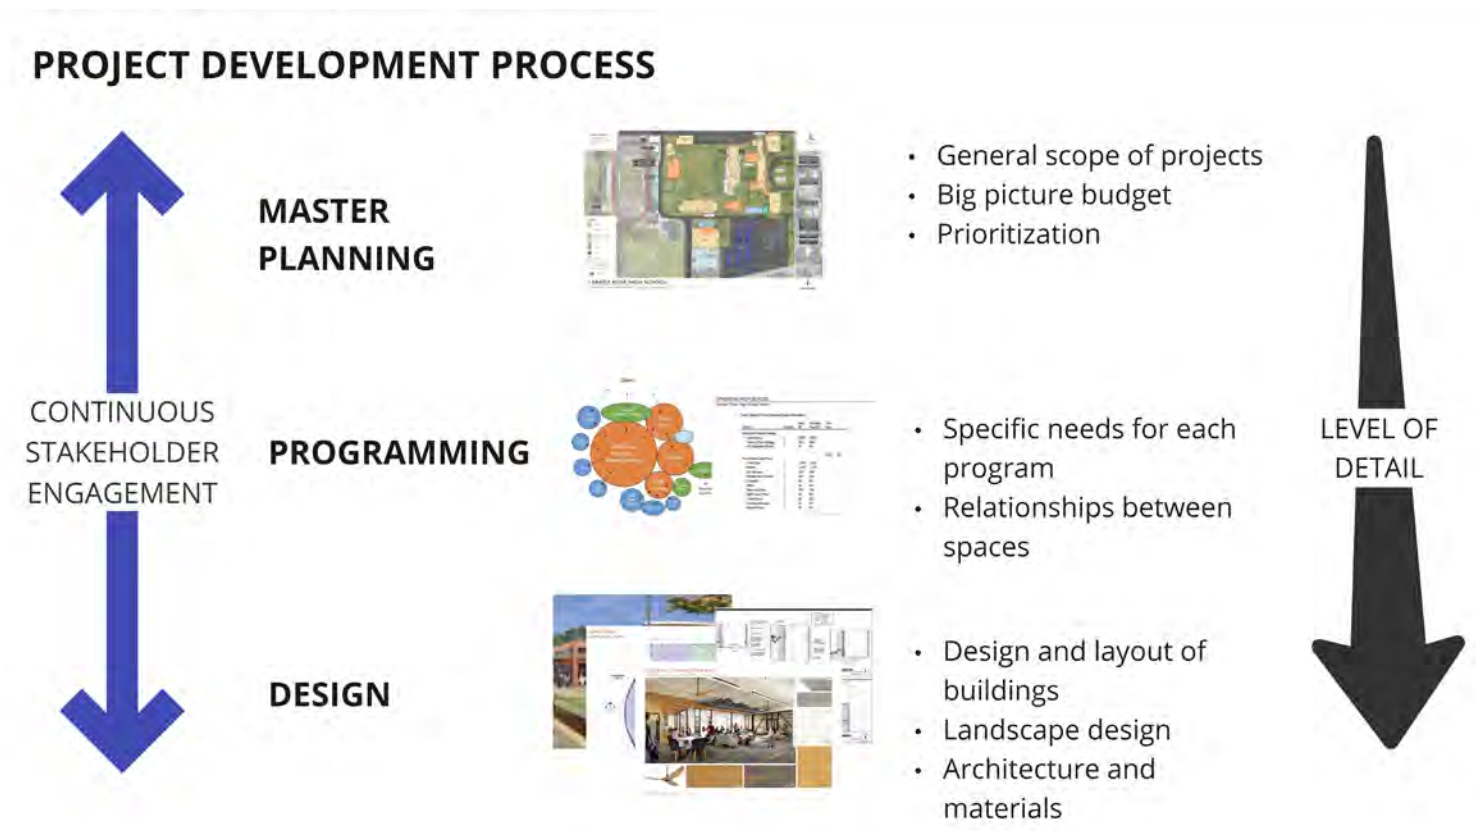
PROJECT DEVELOPMENT PROCESS

CONTINUOUS STAKEHOLDER ENGAGEMENT

MASTER PLANNING

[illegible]

• General scope of projects
• Big picture budget
• Prioritization

PROGRAMMING

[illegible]

• Specific needs for each program
• Relationships between spaces

DESIGN

• Design and layout of buildings
• Landscape design
• Architecture and materials

LEVEL OF DETAIL